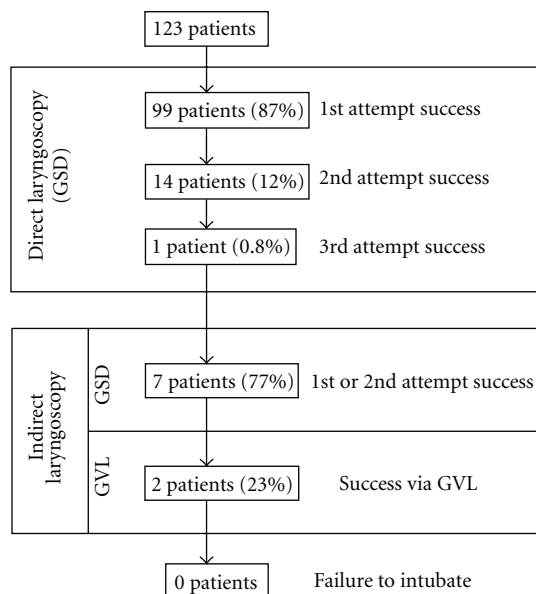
123 patients

Direct laryngoscopy (GSD)

99 patients (87%) 1st attempt success

14 patients (12%) 2nd attempt success

1 patient (0.8%) 3rd attempt success

Indirect laryngoscopy

GSD

7 patients (77%) 1st or 2nd attempt success

GVL

2 patients (23%) Success via GVL

0 patients Failure to intubate